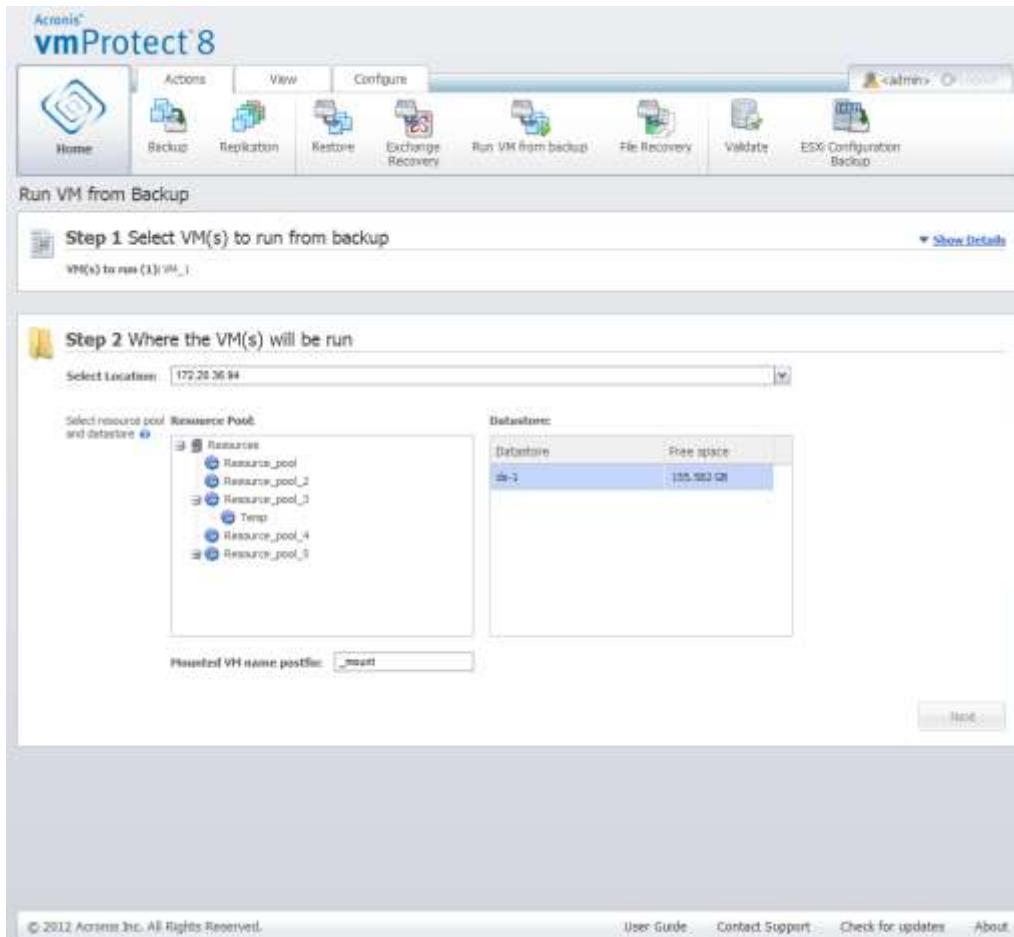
Acronis®
vmProtect 8

Actions View Configure
<admin> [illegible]

Home Backup Replication Restore Exchange Recovery Run VM from backup File Recovery Validate ESXi Configuration Backup

Run VM from Backup

Step 1 Select VM(s) to run from backup
▼ Show Details
VM(s) to run (1): VM_1

Step 2 Where the VM(s) will be run

Select Location: 172.20.36.94

Select resource pool and datastore
Resource Pool:
Resources
Resource_pool
Resource_pool_2
Resource_pool_3
Temp
Resource_pool_4
Resource_pool_5

Datastore:
| Datastore | Free space |
|---|---|
| ds-1 | 155.582 GB |

Mounted VM name postfix: _mount

Next

© 2012 Acronis Inc. All Rights Reserved. User Guide Contact Support Check for updates About